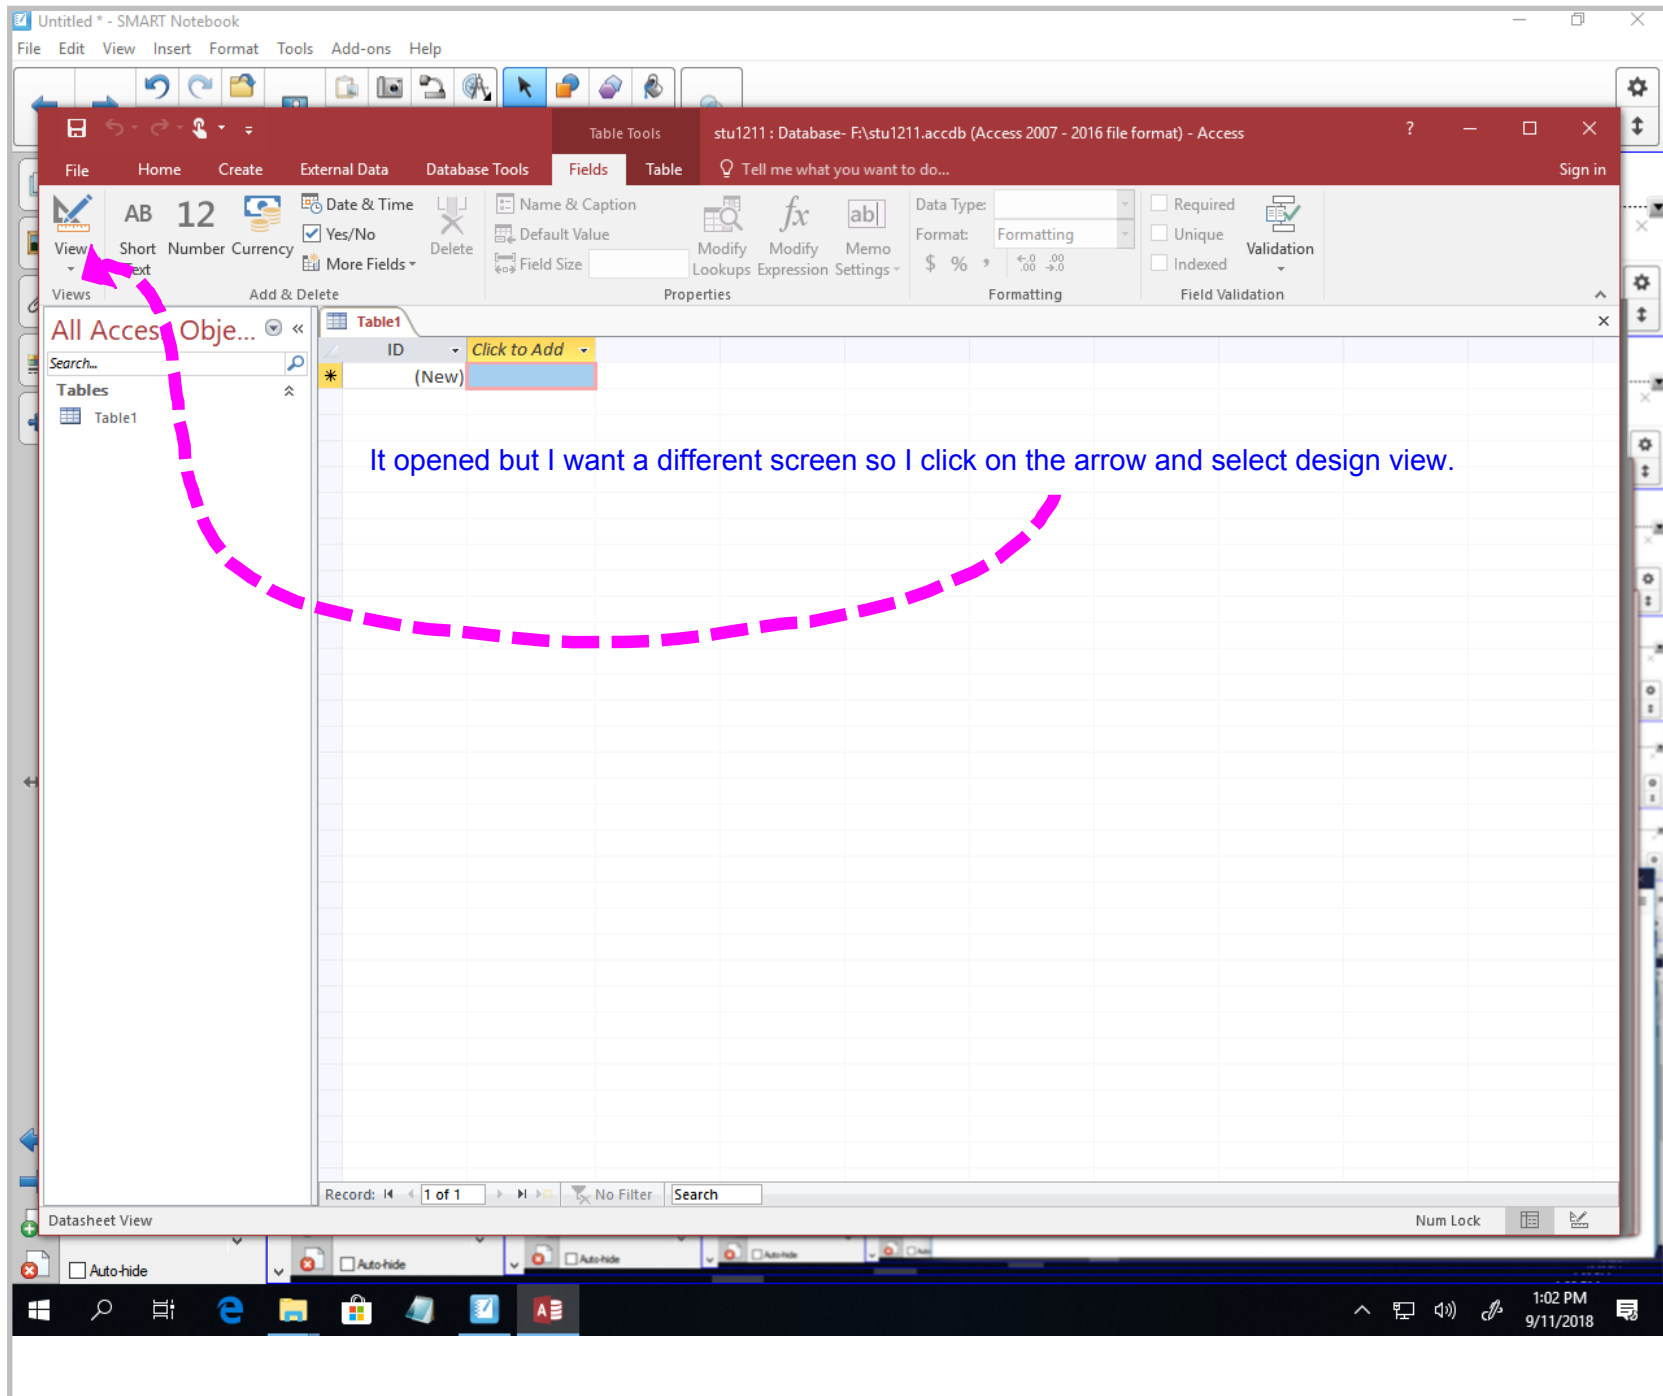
Untitled * - SMART Notebook

File Edit View Insert Format Tools Add-ons Help

Table Tools

stu1211 : Database- F:\stu1211.accdb (Access 2007 - 2016 file format) - Access

?

File Home Create External Data Database Tools Fields Table Tell me what you want to do... Sign in

View

AB Short Text

12 Number

Currency

Date & Time

Yes/No

More Fields

Delete

Name & Caption

Default Value

Field Size

Modify Lookups

Modify Expression

Memo Settings

Data Type:

Format: Formatting

$ % ,

Required

Unique

Indexed

Validation

Views

Add & Delete

Properties

Formatting

Field Validation

All Access Obje...

Search...

Tables

Table1

Table1

ID

Click to Add

(New)

It opened but I want a different screen so I click on the arrow and select design view.

Record: 1 of 1 No Filter Search

Datasheet View

Num Lock

Auto-hide

Auto-hide

1:02 PM
9/11/2018